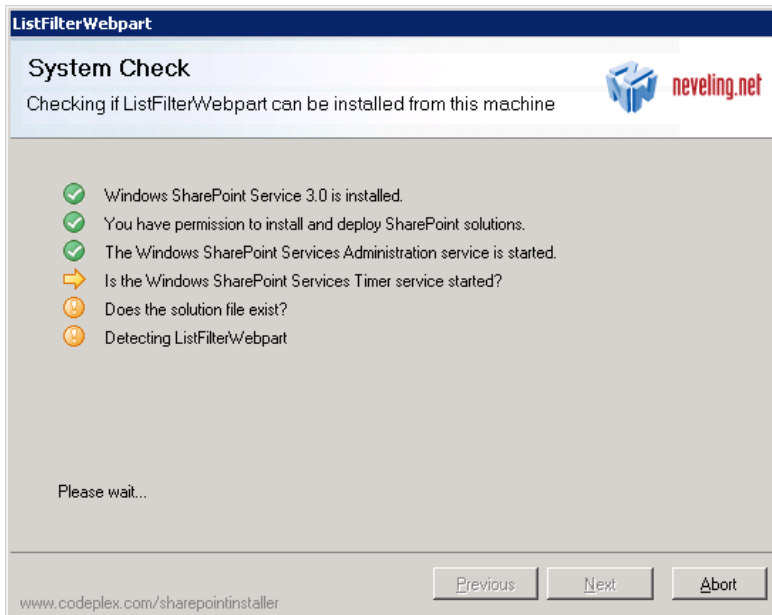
ListFilterWebpart

System Check

Checking if ListFilterWebpart can be installed from this machine

neveling.net

Windows SharePoint Service 3.0 is installed.

You have permission to install and deploy SharePoint solutions.

The Windows SharePoint Services Administration service is started.

Is the Windows SharePoint Services Timer service started?

Does the solution file exist?

Detecting ListFilterWebpart

Please wait...

www.codeplex.com/sharepointinstaller

Previous

Next

Abort